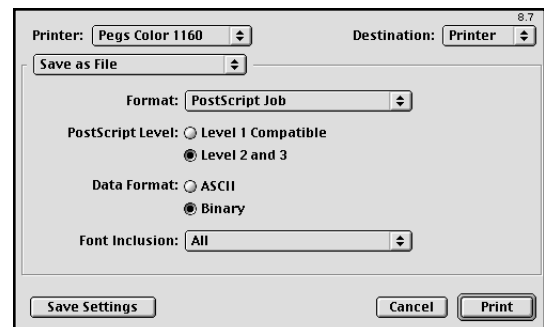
8.7

Printer: Pegs Color 1160

Destination: Printer

Save as File

Format: PostScript Job

PostScript Level: Level 1 Compatible

Level 2 and 3

Data Format: ASCII

Binary

Font Inclusion: All

Save Settings

Cancel

Print